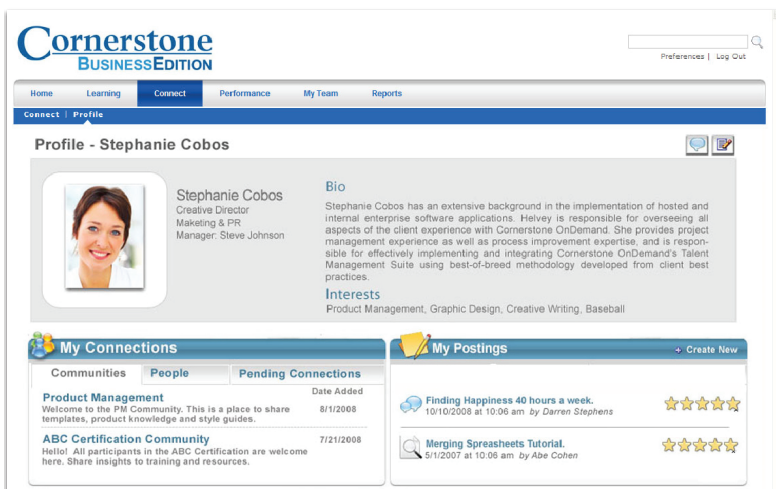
Cornerstone BUSINESSEDITION

Preferences | Log Out

Home Learning Connect Performance My Team Reports

Connect | Profile

Profile - Stephanie Cobos

Stephanie Cobos
Creative Director
Maketing & PR
Manager: Steve Johnson

Bio

Stephanie Cobos has an extensive background in the implementation of hosted and internal enterprise software applications. Helvey is responsible for overseeing all aspects of the client experience with Cornerstone OnDemand. She provides project management experience as well as process improvement expertise, and is responsible for effectively implementing and integrating Cornerstone OnDemand's Talent Management Suite using best-of-breed methodology developed from client best practices.

Interests

Product Management, Graphic Design, Creative Writing, Baseball

My Connections

Communities | People | Pending Connections

Date Added

Product Management
Welcome to the PM Community. This is a place to share templates, product knowledge and style guides.
8/1/2008

ABC Certification Community
Hello! All participants in the ABC Certification are welcome here. Share insights to training and resources.
7/21/2008

My Postings

Create New

Finding Happiness 40 hours a week.
10/10/2008 at 10:06 am by Darren Stephens

Merging Spreasheets Tutorial.
5/1/2007 at 10:06 am by Abe Cohen